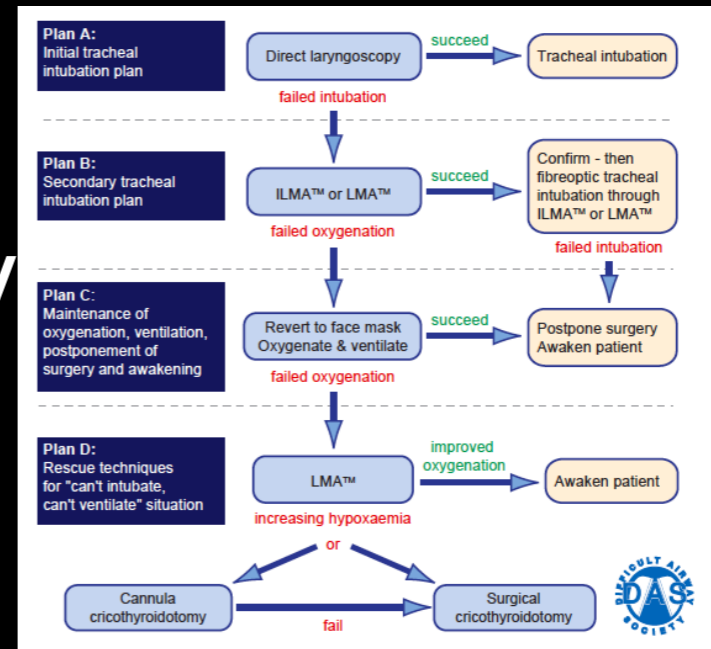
Plan A:
Initial tracheal intubation plan

Direct laryngoscopy

succeed

Tracheal intubation

failed intubation

Plan B:
Secondary tracheal intubation plan

ILMA™ or LMA™

succeed

Confirm - then fibreoptic tracheal intubation through ILMA™ or LMA™

failed oxygenation

failed intubation

Plan C:
Maintenance of oxygenation, ventilation, postponement of surgery and awakening

Revert to face mask
Oxygenate & ventilate

succeed

Postpone surgery
Awaken patient

failed oxygenation

Plan D:
Rescue techniques for "can't intubate, can't ventilate" situation

LMA™

improved oxygenation

Awaken patient

increasing hypoxaemia

or

Cannula cricothyroidotomy

fail

Surgical cricothyroidotomy

DIFFICULT AIRWAY SOCIETY
DAS